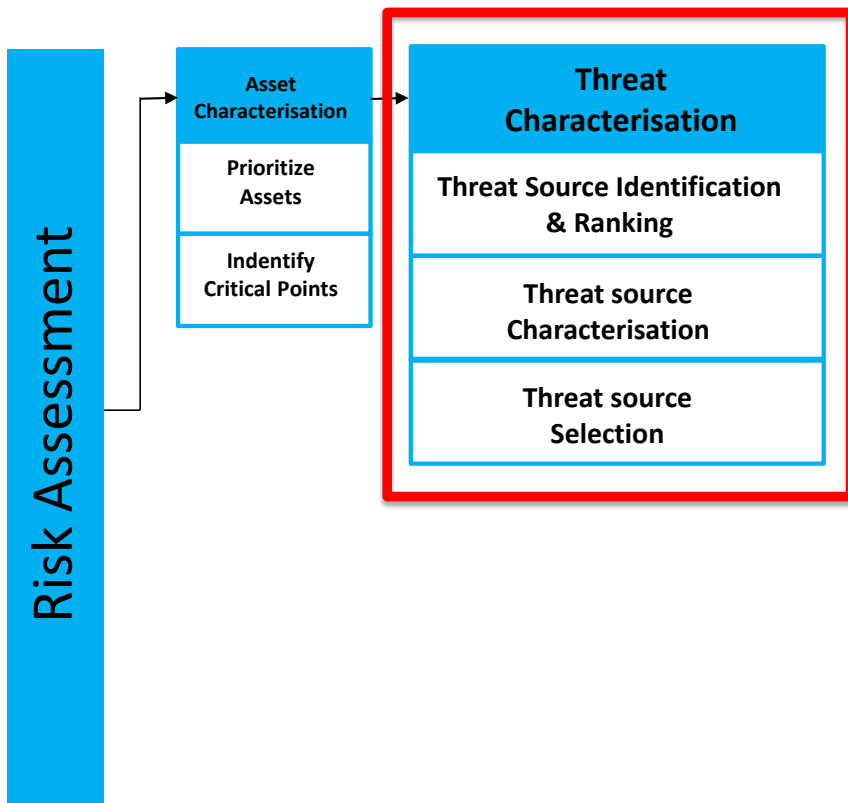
Risk Assessment

Asset Characterisation

Prioritize Assets

Indentify Critical Points

Threat Characterisation

Threat Source Identification & Ranking

Threat source Characterisation

Threat source Selection